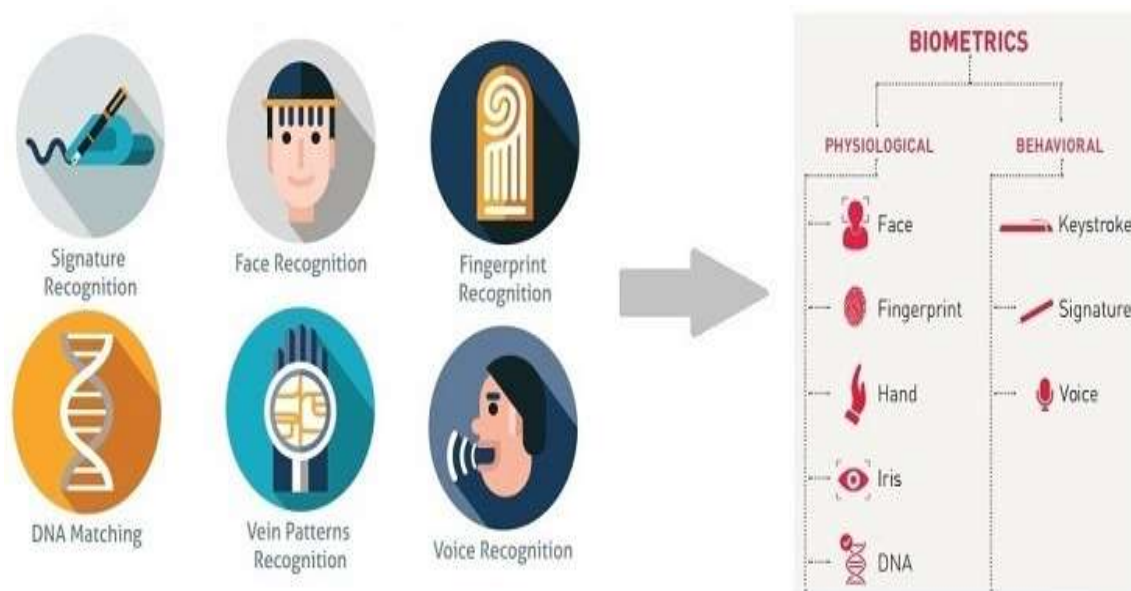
Signature Recognition

Face Recognition

Fingerprint Recognition

DNA Matching

Vein Patterns Recognition

Voice Recognition

BIOMETRICS

PHYSIOLOGICAL

Face

Fingerprint

Hand

Iris

DNA

BEHAVIORAL

Keystroke

Signature

Voice